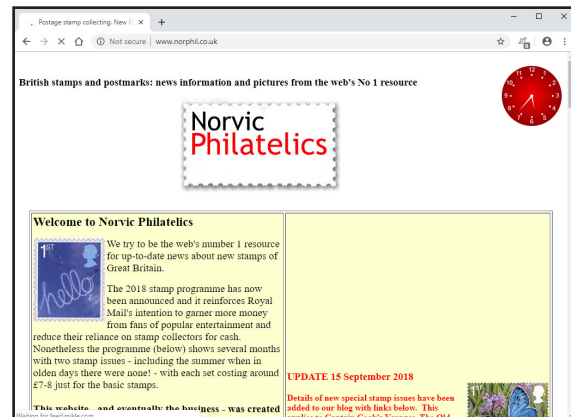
Postage stamp collecting. New C ×
+
Not secure | www.norphil.co.uk

British stamps and postmarks: news information and pictures from the web's No 1 resource

12
1
2
3
4
5
6
7
8
9
10
11

Norvic Philatelics

Welcome to Norvic Philatelics

1ST
hello

We try to be the web's number 1 resource for up-to-date news about new stamps of Great Britain.

The 2018 stamp programme has now been announced and it reinforces Royal Mail's intention to garner more money from fans of popular entertainment and reduce their reliance on stamp collectors for cash. Nonetheless the programme (below) shows several months with two stamp issues - including the summer when in olden days there were none! - with each set costing around £7-8 just for the basic stamps.

This website - and eventually the business - was created

Waiting for feed.mikle.com...

UPDATE 15 September 2018

Details of new special stamp issues have been added to our blog with links below. This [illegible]

1ST